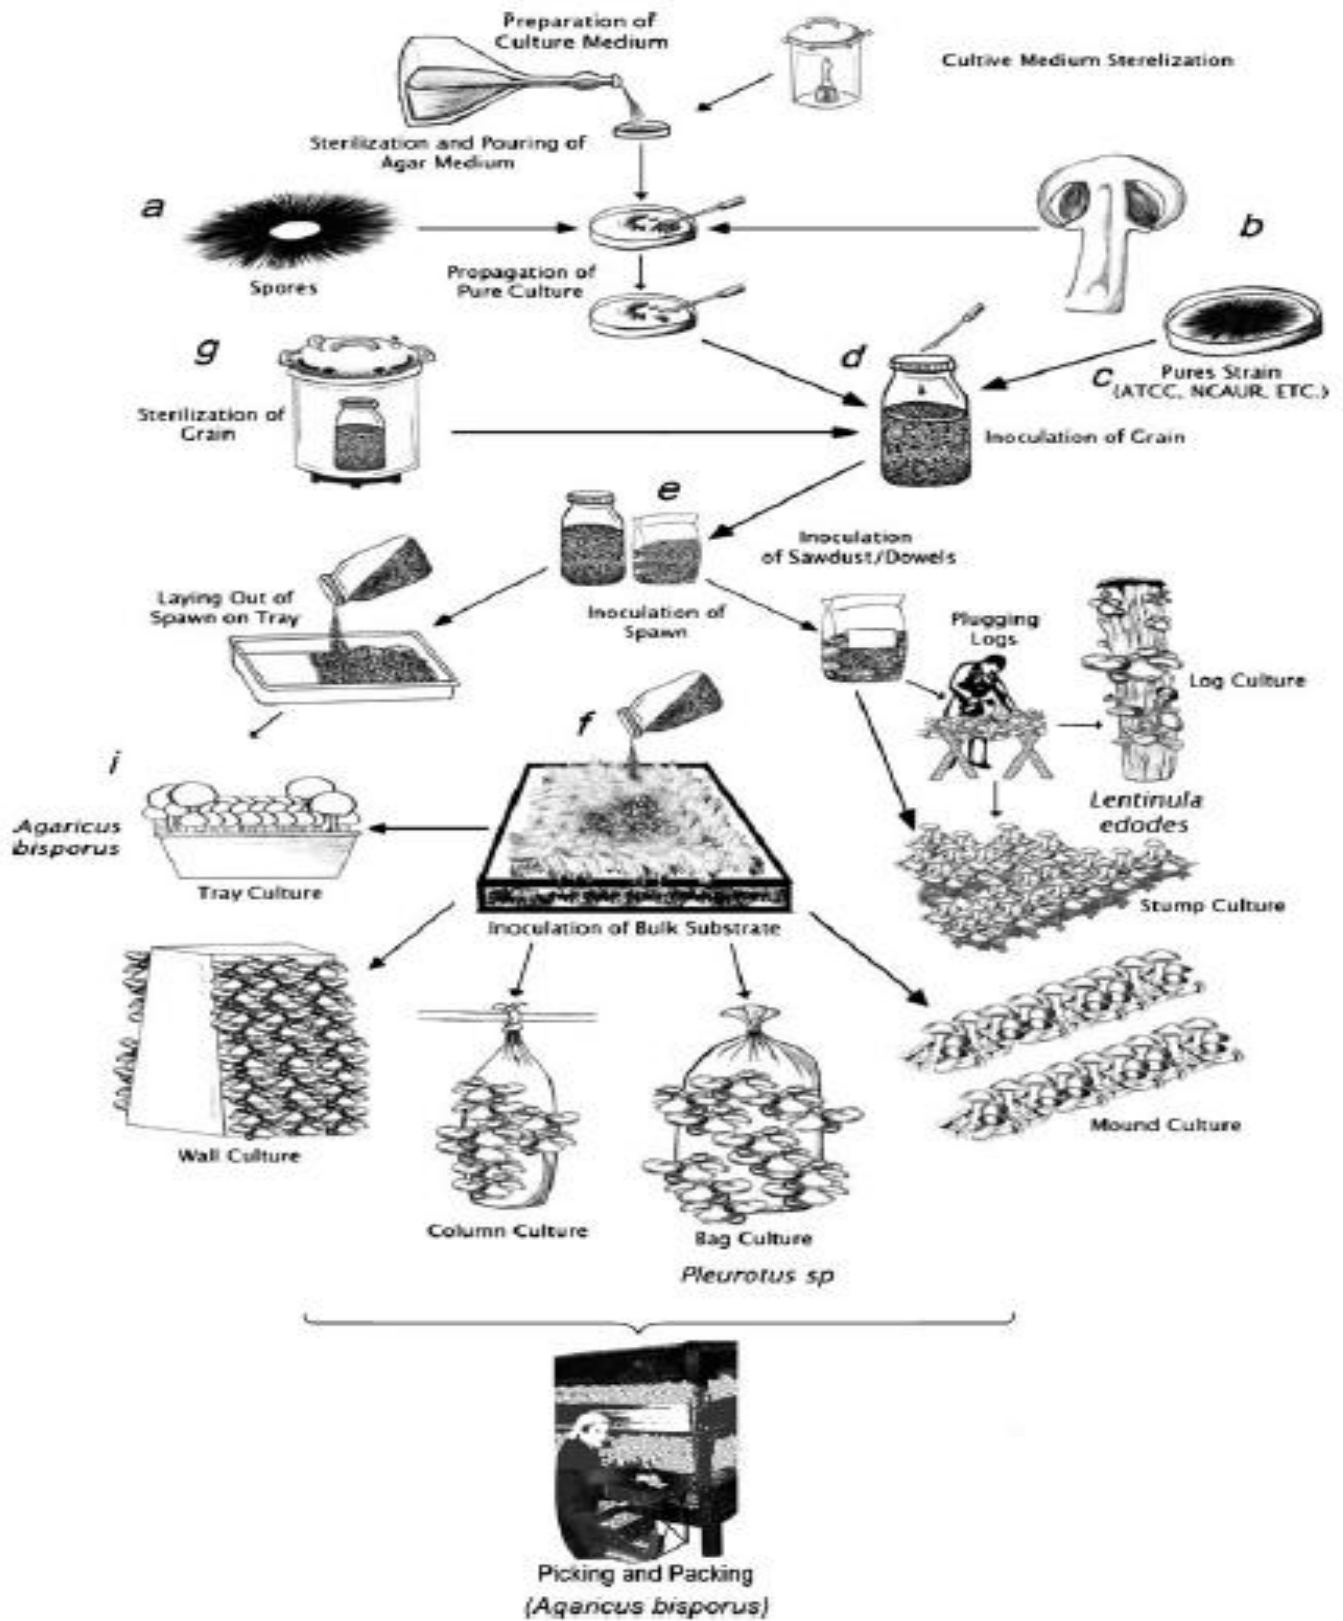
Preparation of Culture Medium

Cultive Medium Sterelization

Sterilization and Pouring of Agar Medium

a

Spores

Propagation of Pure Culture

b

g

Sterilization of Grain

d

c

Pures Strain (ATCC, NCAUR, ETC.)

Inoculation of Grain

e

Inoculation of Sawdust/Dowels

Laying Out of Spawn on Tray

Inoculation of Spawn

Plugging Logs

Log Culture

f

i

Agaricus bisporus

Tray Culture

Lentinula edodes

Stump Culture

Inoculation of Bulk Substrate

Wall Culture

Column Culture

Bag Culture

Mound Culture

Pleurotus sp

Picking and Packing (Agaricus bisporus)